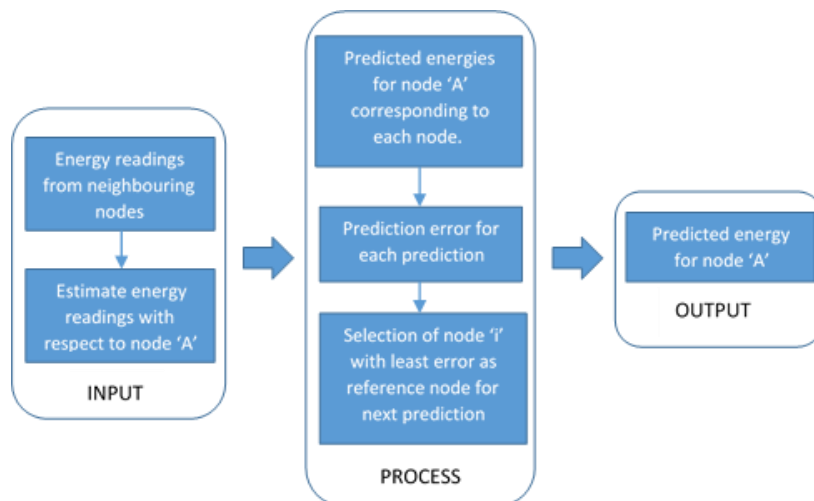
Energy readings from neighbouring nodes

Estimate energy readings with respect to node 'A'

INPUT

Predicted energies for node 'A' corresponding to each node.

Prediction error for each prediction

Selection of node 'i' with least error as reference node for next prediction

PROCESS

Predicted energy for node 'A'

OUTPUT